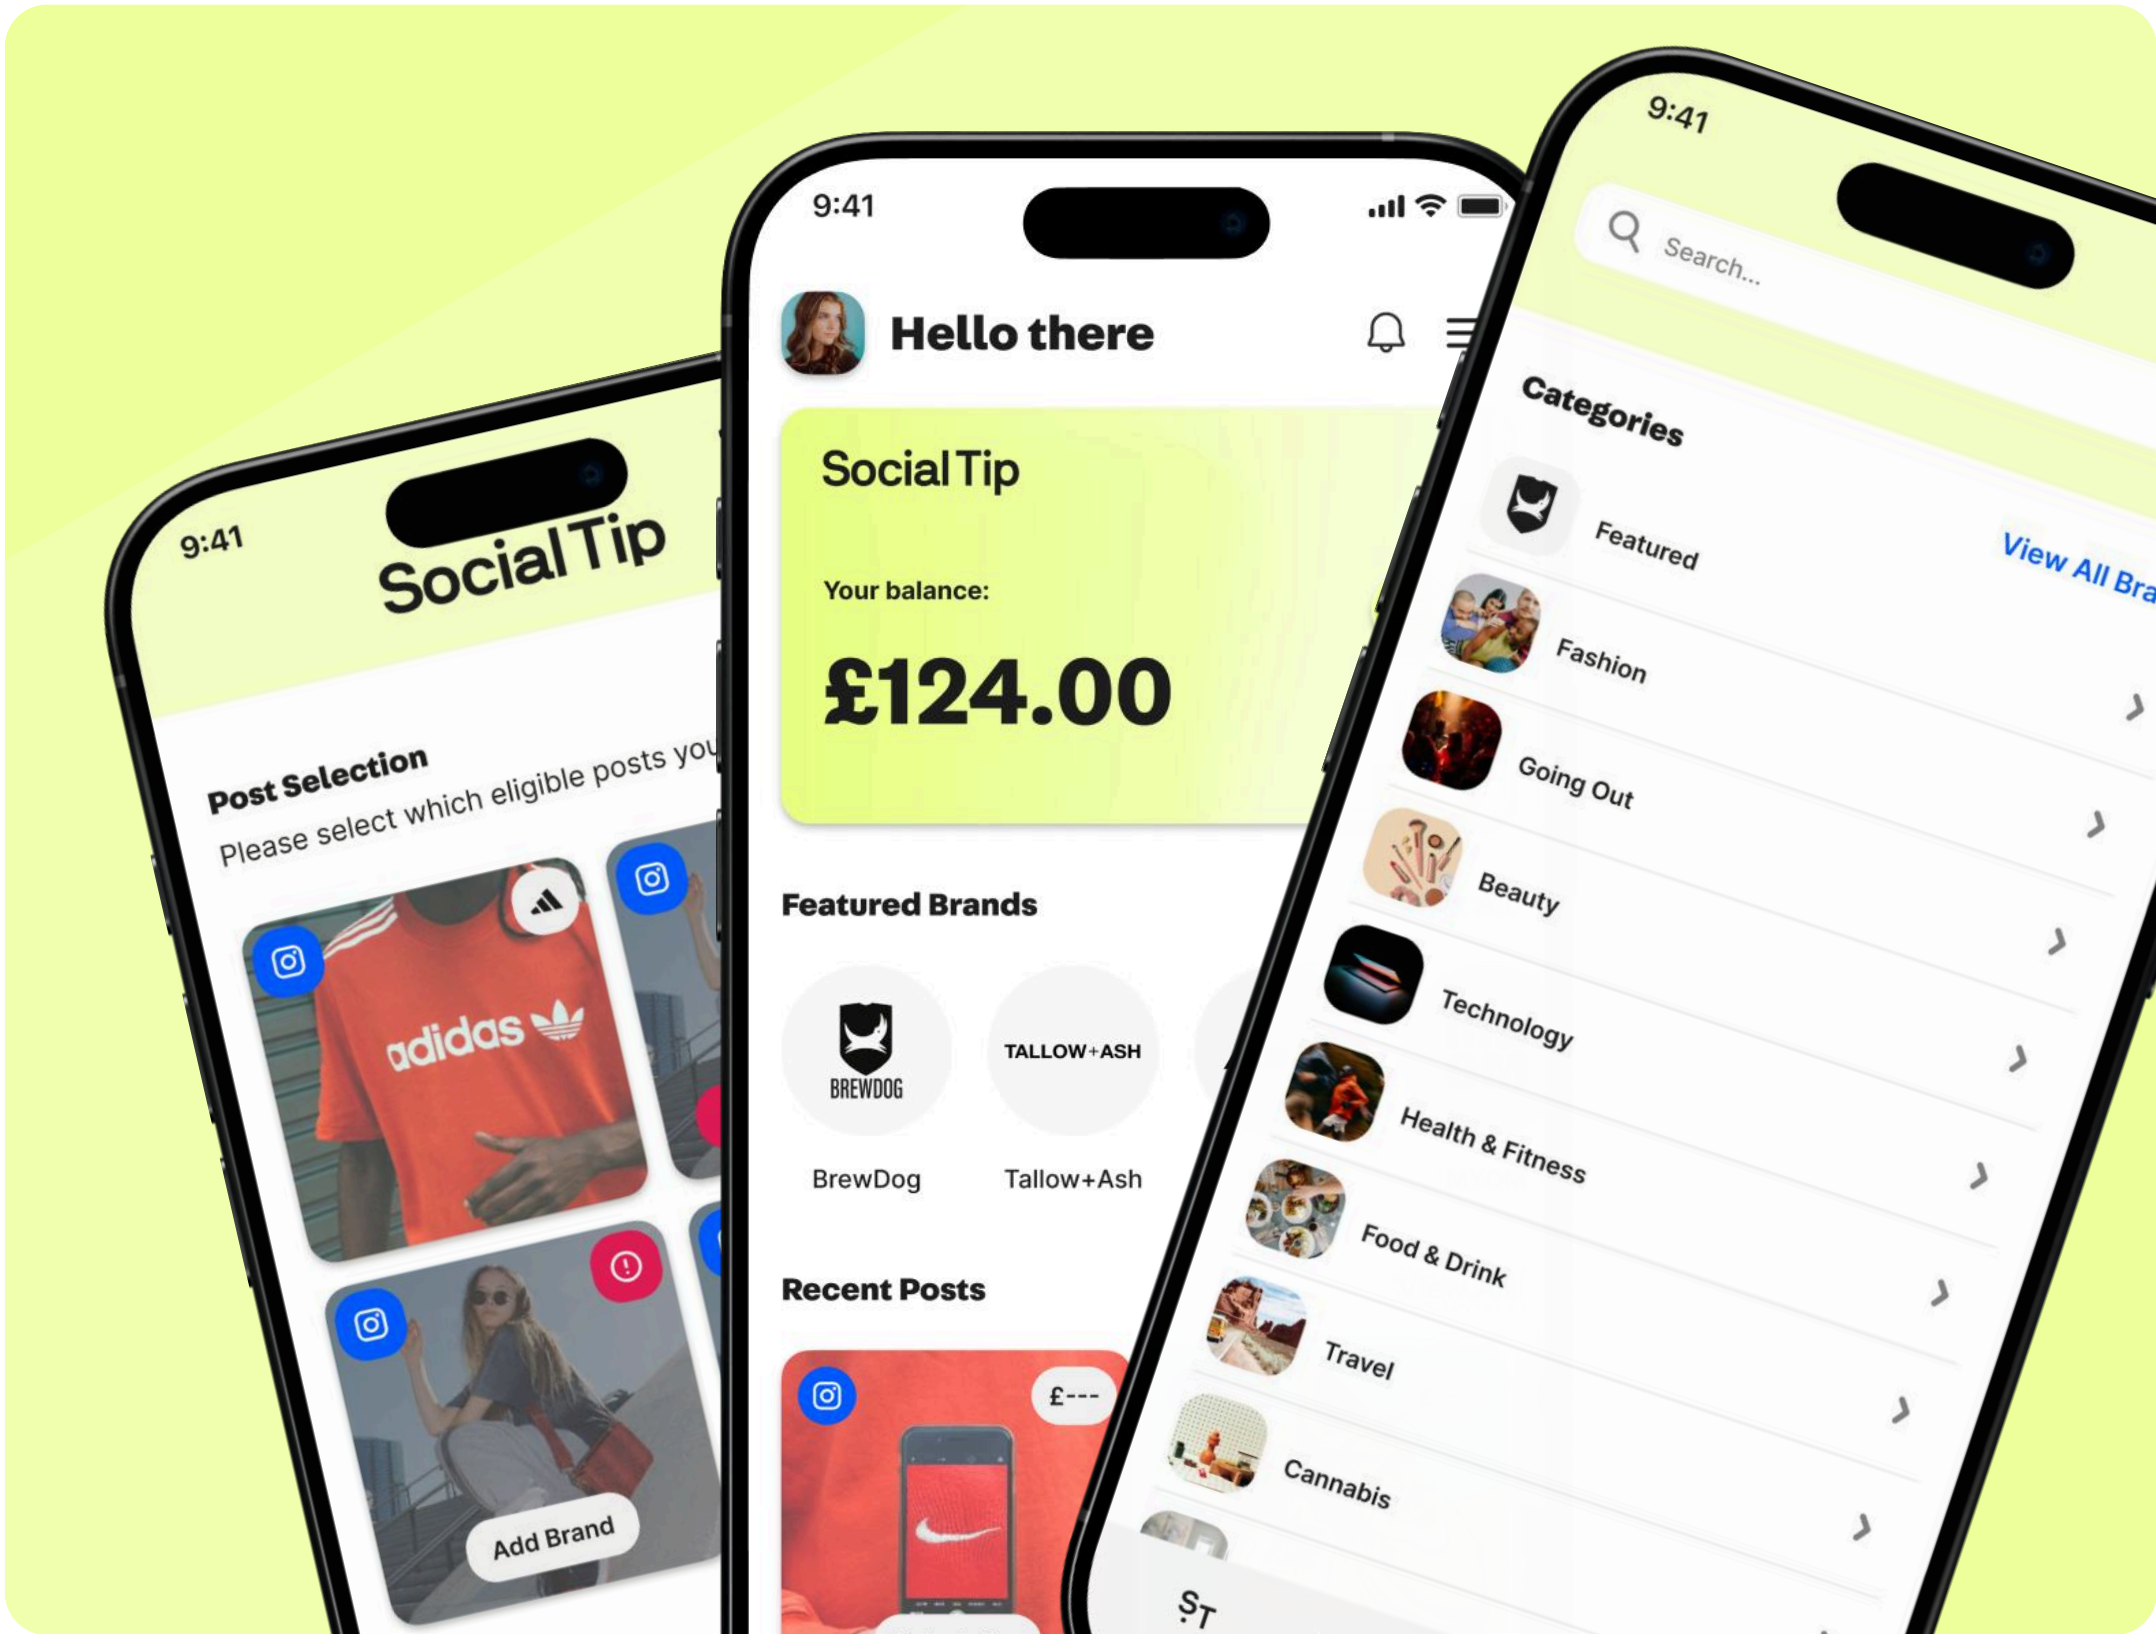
9:41

SocialTip

Post Selection

Please select which eligible posts you

adidas

Add Brand

9:41

Hello there

SocialTip

Your balance:

£124.00

Featured Brands

BREWDOG

BrewDog

TALLOW+ASH

Tallow+Ash

Recent Posts

£---

9:41

Search...

Categories

Featured

View All Bra

Fashion

Going Out

Beauty

Technology

Health & Fitness

Food & Drink

Travel

Cannabis

ST